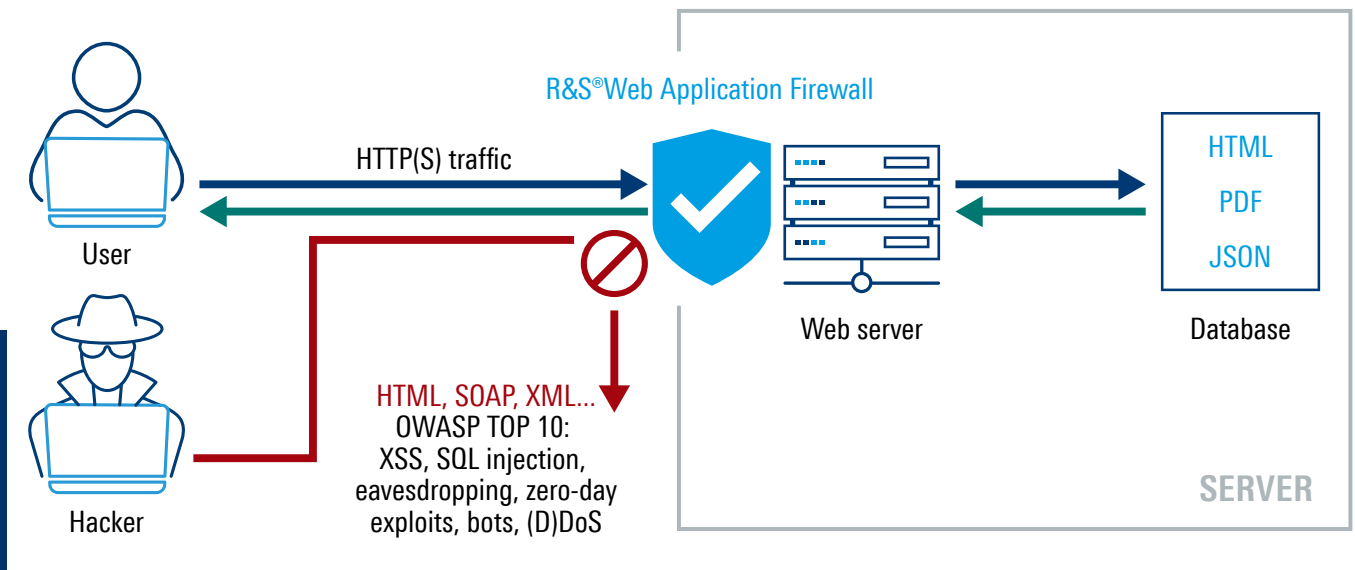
R&S®Web Application Firewall

HTTP(S) traffic

User

Hacker

HTML, SOAP, XML...
OWASP TOP 10:
XSS, SQL injection,
eavesdropping, zero-day
exploits, bots, (D)DoS

Web server

HTML
PDF
JSON

Database

SERVER